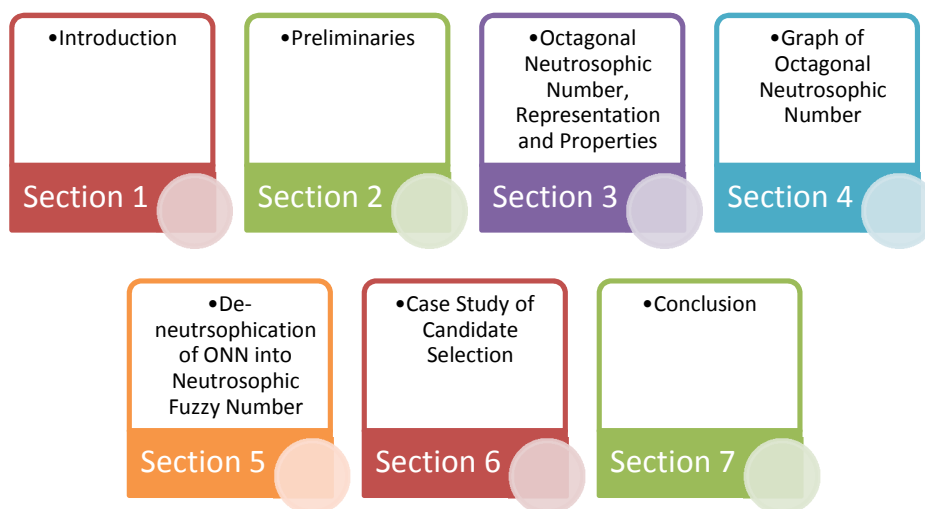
•Introduction

Section 1

•Preliminaries

Section 2

•Octagonal Neutrosophic Number, Representation and Properties

Section 3

•Graph of Octagonal Neutrosophic Number

Section 4

•De-neutrsophication of ONN into Neutrosophic Fuzzy Number

Section 5

•Case Study of Candidate Selection

Section 6

•Conclusion

Section 7